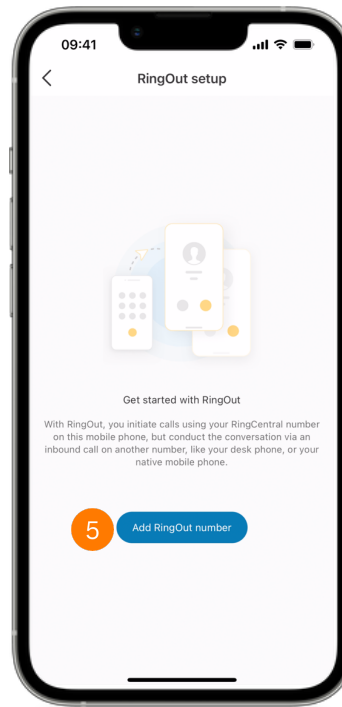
09:41

RingOut setup

Get started with RingOut

With RingOut, you initiate calls using your RingCentral number on this mobile phone, but conduct the conversation via an inbound call on another number, like your desk phone, or your native mobile phone.

5

Add RingOut number